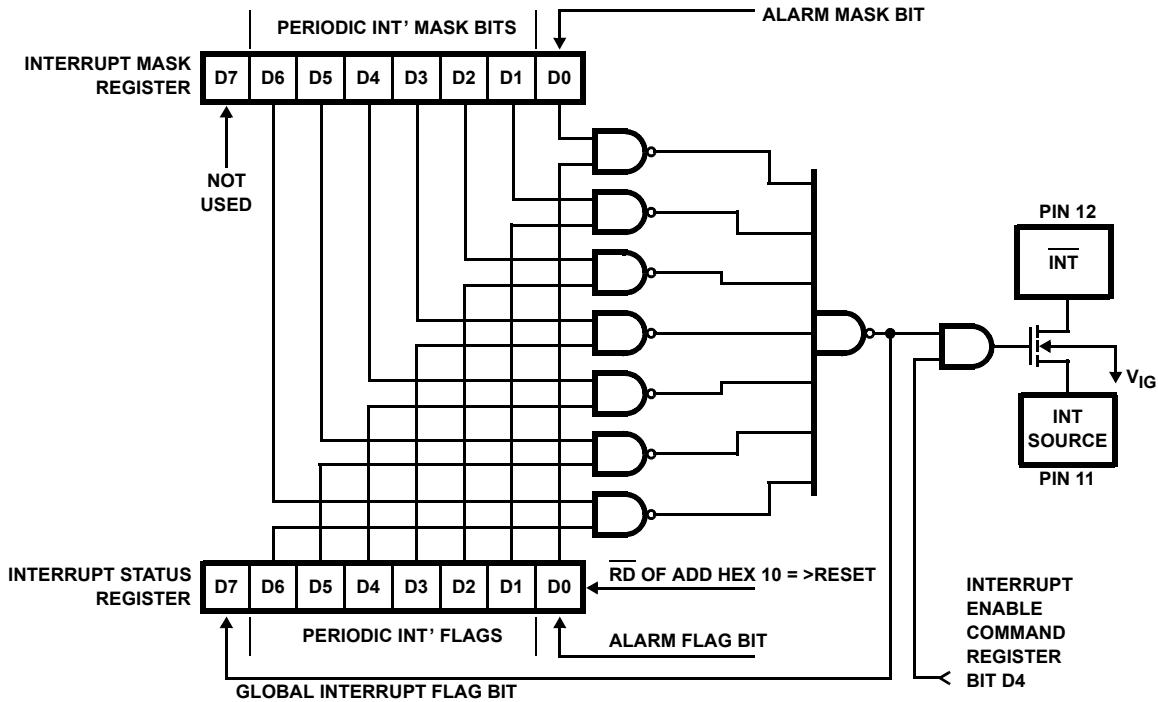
PERIODIC INT' MASK BITS

ALARM MASK BIT

INTERRUPT MASK REGISTER

| D7 | D6 | D5 | D4 | D3 | D2 | D1 | D0 |
|---|---|---|---|---|---|---|---|

NOT USED

PIN 12

$\overline{INT}$

$V_{IG}$

INT SOURCE

PIN 11

INTERRUPT STATUS REGISTER

| D7 | D6 | D5 | D4 | D3 | D2 | D1 | D0 |
|---|---|---|---|---|---|---|---|

$\overline{RD}$ OF ADD HEX 10 = >RESET

PERIODIC INT' FLAGS

ALARM FLAG BIT

INTERRUPT ENABLE COMMAND REGISTER BIT D4

GLOBAL INTERRUPT FLAG BIT